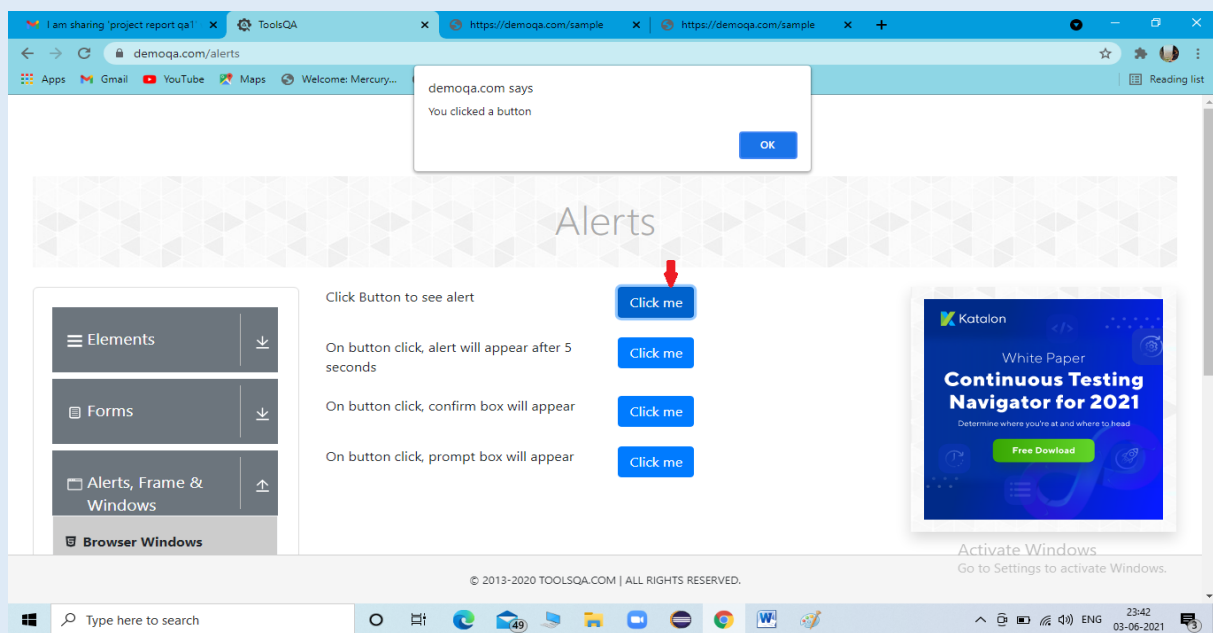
I am sharing 'project report qa1' ×
ToolsQA ×
https://demoqa.com/sample ×
https://demoqa.com/sample ×
+

demoqa.com/alerts

Apps Gmail YouTube Maps Welcome: Mercury...
Reading list

demoqa.com says
You clicked a button
OK

Alerts

Elements

Forms

Alerts, Frame & Windows

Browser Windows

Click Button to see alert
Click me

On button click, alert will appear after 5 seconds
Click me

On button click, confirm box will appear
Click me

On button click, prompt box will appear
Click me

Katalon
White Paper
Continuous Testing Navigator for 2021
Determine where you're at and where to head
Free Dowload

Activate Windows
Go to Settings to activate Windows.

© 2013-2020 TOOLSQA.COM | ALL RIGHTS RESERVED.

Type here to search
49
ENG
23:42
03-06-2021
3